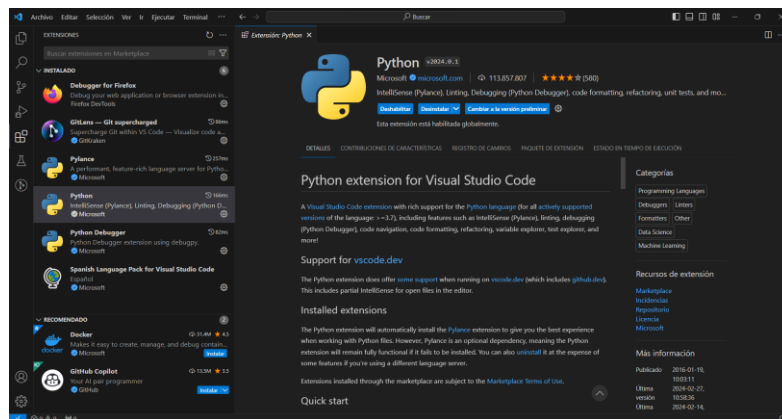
Archivo Editar Selección Ver Ir Ejecutar Terminal ← → Buscar

EXTENSIONES

Buscar extensiones en Marketplace

INSTALADO 6

Debugger for Firefox
Debug your web application or browser extension in...
Firefox DevTools

GitLens — Git supercharged 88ms
Supercharge Git within VS Code — Visualize code a...
GitKraken

Pylance 257ms
A performant, feature-rich language server for Pytho...
Microsoft

Python 166ms
IntelliSense (Pylance), Linting, Debugging (Python D...
Microsoft

Python Debugger 82ms
Python Debugger extension using debugpy.
Microsoft

Spanish Language Pack for Visual Studio Code
Español
Microsoft

RECOMENDADO 2

Docker 35.4M 4.5
Makes it easy to create, manage, and debug contain...
Microsoft Instalar

GitHub Copilot 13.3M 3.5
Your AI pair programmer
GitHub Instalar

Extensión: Python ×

Python v2024.0.1
Microsoft microsoft.com | 113.857.807 | ★★★★★ (580)
IntelliSense (Pylance), Linting, Debugging (Python Debugger), code formatting, refactoring, unit tests, and mo...
Deshabilitar | Desinstalar | Cambiar a la versión preliminar
Esta extensión está habilitada globalmente.

DETALLES CONTRIBUCIONES DE CARACTERÍSTICAS REGISTRO DE CAMBIOS PAQUETE DE EXTENSIÓN ESTADO EN TIEMPO DE EJECUCIÓN

Python extension for Visual Studio Code

A Visual Studio Code extension with rich support for the Python language (for all actively supported versions of the language: >=3.7), including features such as IntelliSense (Pylance), linting, debugging (Python Debugger), code navigation, code formatting, refactoring, variable explorer, test explorer, and more!

Support for vscode.dev

The Python extension does offer some support when running on vscode.dev (which includes github.dev). This includes partial IntelliSense for open files in the editor.

Installed extensions

The Python extension will automatically install the Pylance extension to give you the best experience when working with Python files. However, Pylance is an optional dependency, meaning the Python extension will remain fully functional if it fails to be installed. You can also uninstall it at the expense of some features if you're using a different language server.

Extensions installed through the marketplace are subject to the Marketplace Terms of Use.

Quick start

Categorías
Programming Languages | Debuggers | Linters | Formatters | Other | Data Science | Machine Learning

Recursos de extensión
Marketplace
Incidencias
Repositorio
Licencia
Microsoft

Más información
Publicado 2016-01-19, 10:03:11
Última versión 2024-02-27, 10:58:36
Última 2024-02-14,